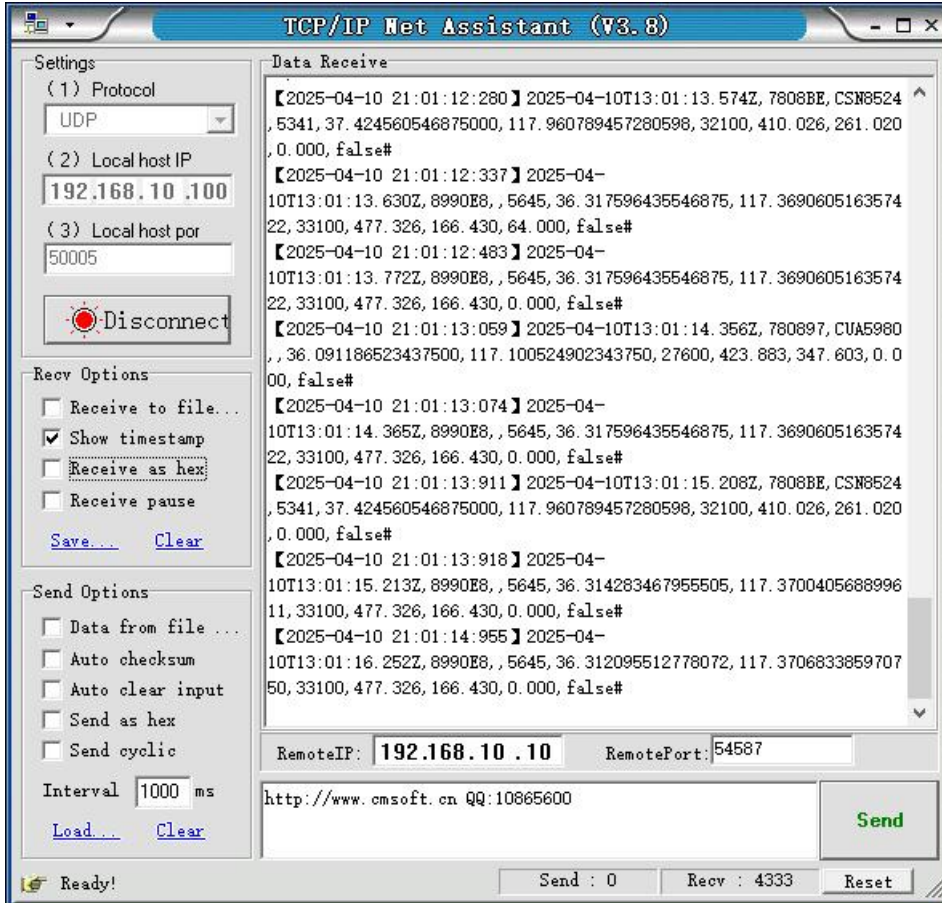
TCP/IP Net Assistant (V3.8)

Settings
(1) Protocol
UDP
(2) Local host IP
192.168.10.100
(3) Local host por
50005
Disconnect

Recv Options
Receive to file...
Show timestamp
Receive as hex
Receive pause
Save... Clear

Send Options
Data from file ...
Auto checksum
Auto clear input
Send as hex
Send cyclic
Interval 1000 ms
Load... Clear

Data Receive
【2025-04-10 21:01:12:280】2025-04-10T13:01:13.574Z,7808BE,CSN8524,5341,37.424560546875000,117.960789457280598,32100,410.026,261.020,0.000,false#
【2025-04-10 21:01:12:337】2025-04-10T13:01:13.630Z,8990E8,,5645,36.317596435546875,117.369060516357422,33100,477.326,166.430,64.000,false#
【2025-04-10 21:01:12:483】2025-04-10T13:01:13.772Z,8990E8,,5645,36.317596435546875,117.369060516357422,33100,477.326,166.430,0.000,false#
【2025-04-10 21:01:13:059】2025-04-10T13:01:14.356Z,780897,CUA5980,,36.091186523437500,117.100524902343750,27600,423.883,347.603,0.000,false#
【2025-04-10 21:01:13:074】2025-04-10T13:01:14.365Z,8990E8,,5645,36.317596435546875,117.369060516357422,33100,477.326,166.430,0.000,false#
【2025-04-10 21:01:13:911】2025-04-10T13:01:15.208Z,7808BE,CSN8524,5341,37.424560546875000,117.960789457280598,32100,410.026,261.020,0.000,false#
【2025-04-10 21:01:13:918】2025-04-10T13:01:15.213Z,8990E8,,5645,36.314283467955505,117.370040568899611,33100,477.326,166.430,0.000,false#
【2025-04-10 21:01:14:955】2025-04-10T13:01:16.252Z,8990E8,,5645,36.312095512778072,117.370683385970750,33100,477.326,166.430,0.000,false#

RemoteIP: 192.168.10.10 RemotePort: 54587

http://www.cmsoft.cn QQ:10865600
Send

Ready! Send : 0 Recv : 4333 Reset